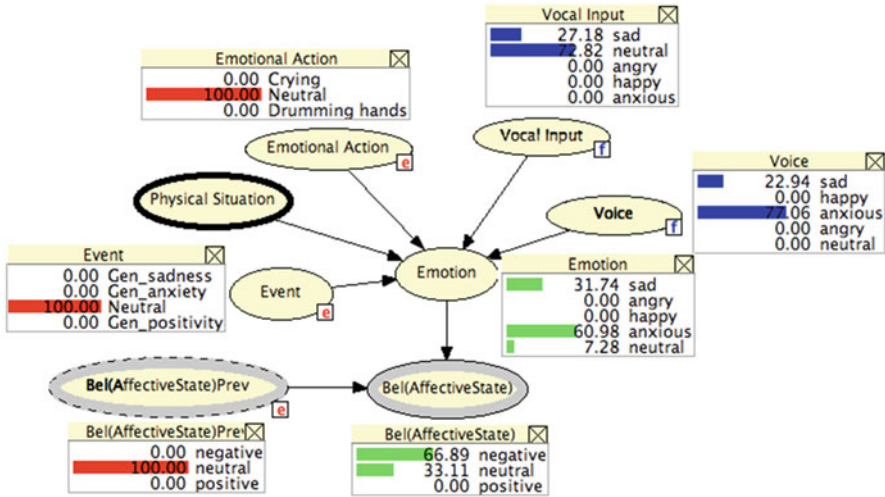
Vocal Input
27.18 sad
72.82 neutral
0.00 angry
0.00 happy
0.00 anxious

Emotional Action
0.00 Crying
100.00 Neutral
0.00 Drumming hands

Emotional Action e

Vocal Input f

Physical Situation

Voice
22.94 sad
0.00 happy
77.06 anxious
0.00 angry
0.00 neutral

Voice f

Event
0.00 Gen_sadness
0.00 Gen_anxiety
100.00 Neutral
0.00 Gen_positivity

Emotion

Event e

Emotion
31.74 sad
0.00 angry
0.00 happy
60.98 anxious
7.28 neutral

Bel(AffectiveState)Prev e

Bel(AffectiveState)

Bel(AffectiveState)Prev
0.00 negative
100.00 neutral
0.00 positive

Bel(AffectiveState)
66.89 negative
33.11 neutral
0.00 positive